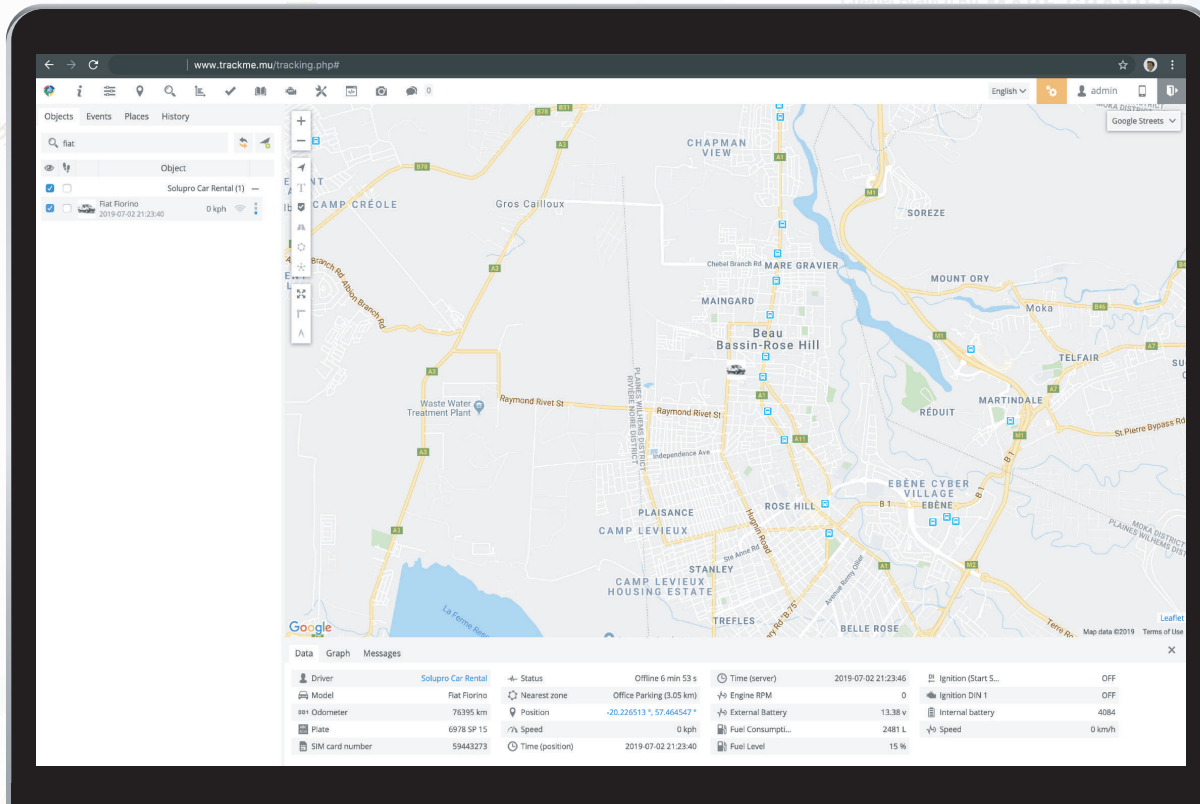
www.trackme.mu/tracking.php#

0

English

admin

Google Streets

Objects Events Places History

fiat

Object

Solupro Car Rental (1)

Fiat Fiorino
2019-07-02 21:23:40 0 kph

CHAPMAN VIEW

CAMP CRÉOLE

Gros Cailloux

SOREZE

Chebel Branch Rd

MARE GRAVIER

MOUNT ORY

Albion Branch Rd

MAINGARD

Moka

Beau Bassin-Rose Hill

TELFAIR

Waste Water Treatment Plant

Raymond Rivet St

Raymond Rivet St

RÉDUIT

MARTINDALE

St Pierre Bypass Rd

Independence Ave

EBÈNE CYBER VILLAGE

ÉBÈNE

ROSE HILL

PLAISANCE

CAMP LEVIEUX

STANLEY

CAMP LEVIEUX HOUSING ESTATE

TREFLES

BELLE ROSE

PLAINES WILHEMS DISTRICT

MOKA DISTRICT

La Ferme Reservoir

Leaflet

Map data ©2019 Terms of Use

Data Graph Messages

| Driver | Solupro Car Rental | Status | Offline 6 min 53 s | Time (server) | 2019-07-02 21:23:46 | Ignition (Start S... | OFF |
|---|---|---|---|---|---|---|---|
| Model | Fiat Fiorino | Nearest zone | Office Parking (3.05 km) | Engine RPM | 0 | Ignition DIN 1 | OFF |
| Odometer | 76395 km | Position | -20.226513 °, 57.464547 ° | External Battery | 13.38 v | Internal battery | 4084 |
| Plate | 6978 SP 15 | Speed | 0 kph | Fuel Consumpti... | 2481 L | Speed | 0 km/h |
| SIM card number | 59443273 | Time (position) | 2019-07-02 21:23:40 | Fuel Level | 15 % | | |